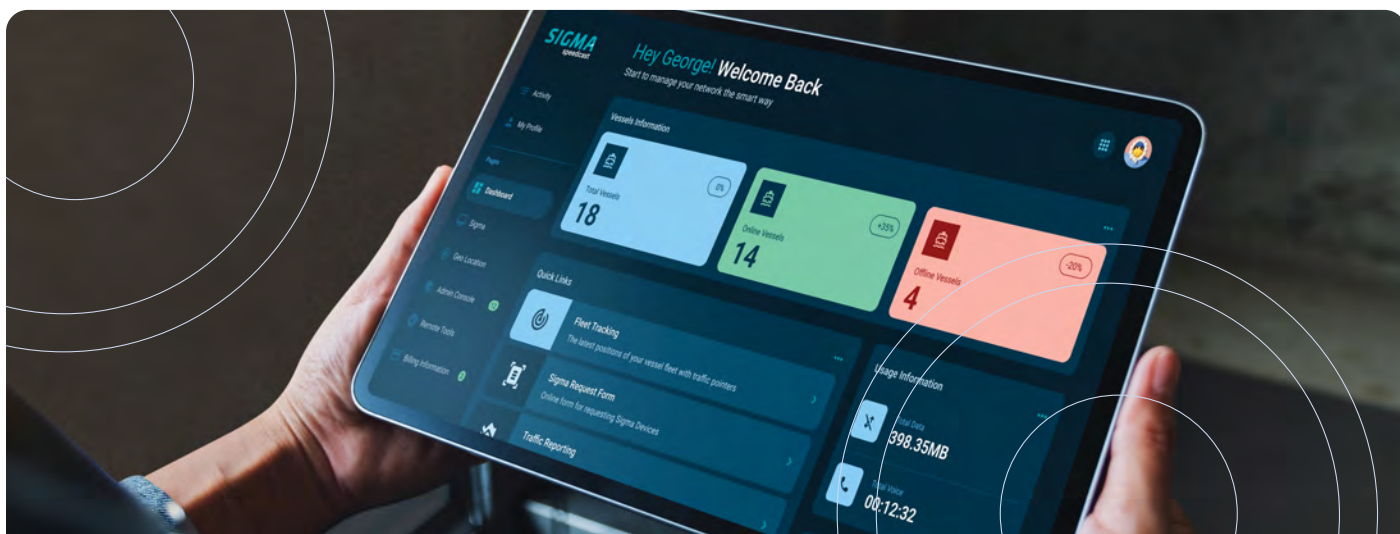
SIGMA
speedcast

Hey George! Welcome Back
Start to manage your network the smart way

Activity
My Profile
Pages
Dashboard
Sigma
Geo Location
Admin Console
Remote Tools
Billing Information

Vessels Information

Total Vessels
18
0%

Online Vessels
14
+35%

Offline Vessels
4
-20%

Quick Links

Fleet Tracking
The latest positions of your vessel fleet with traffic pointers

Sigma Request Form
Online form for requesting Sigma Devices

Traffic Reporting

Usage Information
Total Data
398.35MB
Total Voice
00:12:32